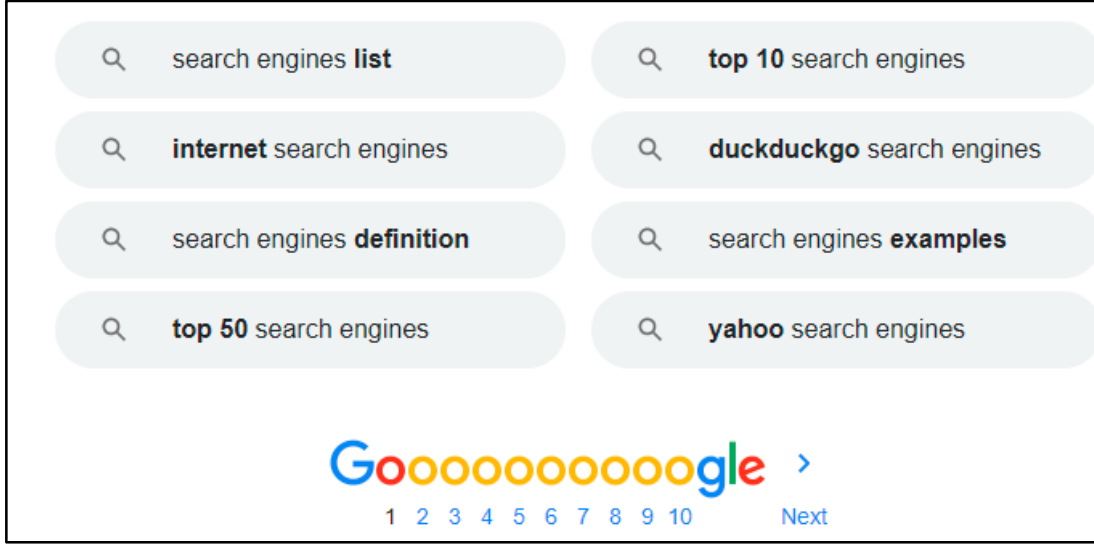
search engines list

internet search engines

search engines definition

top 50 search engines

top 10 search engines

duckduckgo search engines

search engines examples

yahoo search engines

Goooooooooogle >

1 2 3 4 5 6 7 8 9 10 Next